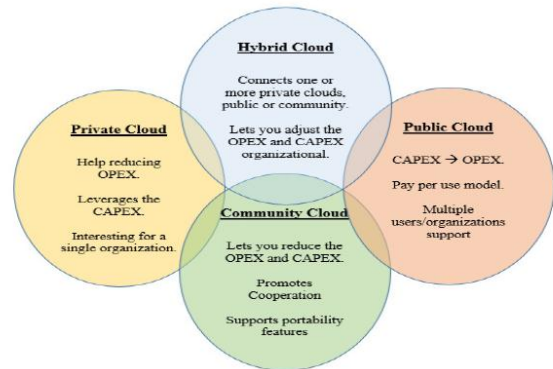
Hybrid Cloud

Connects one or more private clouds, public or community.

Lets you adjust the OPEX and CAPEX organizational.

Private Cloud

Help reducing OPEX.

Leverages the CAPEX.

Interesting for a single organization.

Public Cloud

CAPEX $\rightarrow$ OPEX.

Pay per use model.

Multiple users/organizations support

Community Cloud

Lets you reduce the OPEX and CAPEX.

Promotes Cooperation

Supports portability features